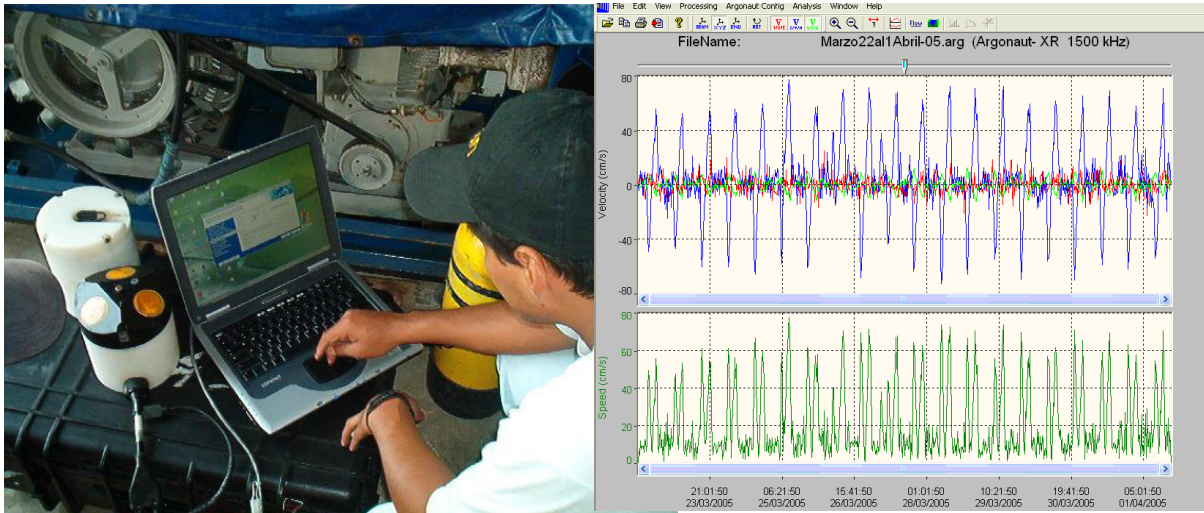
File Edit View Processing Argonaut Config Analysis Window Help

FileName: Marzo22al1Abril-05.arg (Argonaut- XR 1500 kHz)

Velocity (cm/s)

80
40
0
-40
-80

Speed (cm/s)

80
60
40
20
0

21:01:50 23/03/2005
06:21:50 25/03/2005
15:41:50 26/03/2005
01:01:50 28/03/2005
10:21:50 29/03/2005
19:41:50 30/03/2005
05:01:50 01/04/2005

COMPAQ